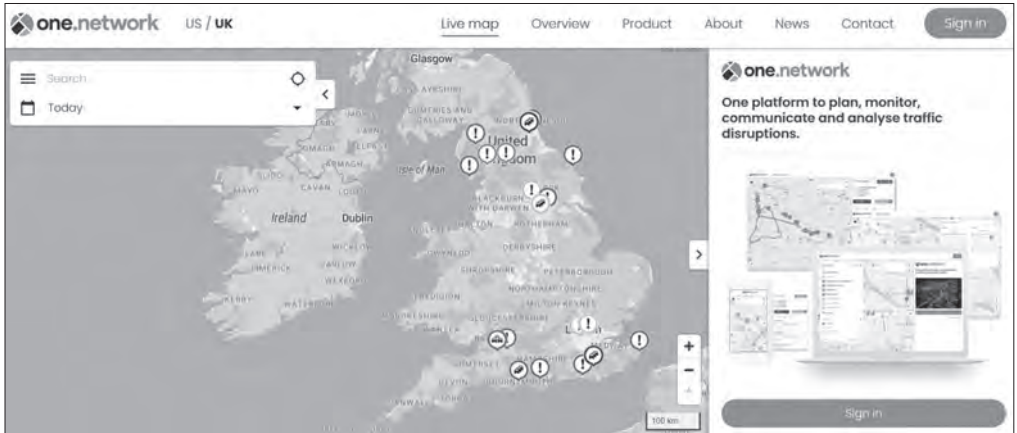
one.network US / UK Live map Overview Product About News Contact Sign in

Search

Today

Glasgow

United Kingdom

Isle of Man

Ireland

Dublin

100 km

one.network

One platform to plan, monitor, communicate and analyse traffic disruptions.

Sign in